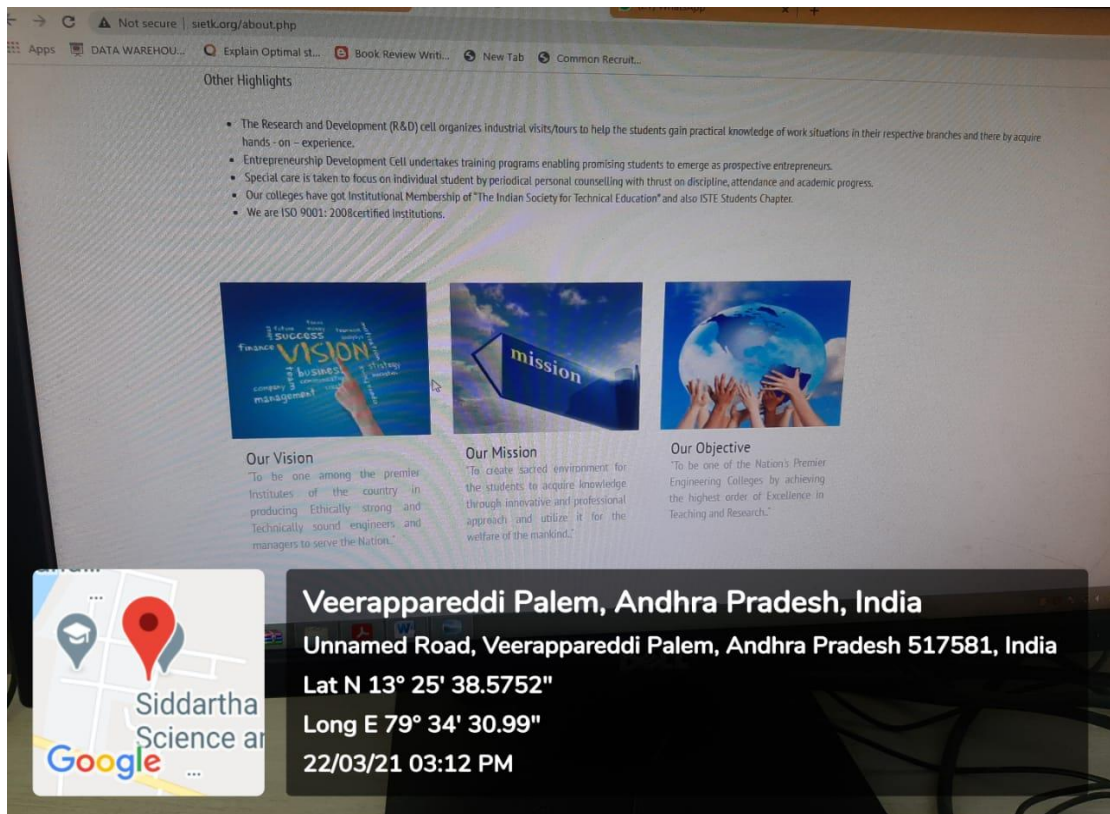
Not secure | sietk.org/about.php

Apps DATA WAREHOU... Explain Optimal st... Book Review Writi... New Tab Common Recruit...

Other Highlights

- The Research and Development (R&D) cell organizes industrial visits/tours to help the students gain practical knowledge of work situations in their respective branches and there by acquire hands - on – experience.
- Entrepreneurship Development Cell undertakes training programs enabling promising students to emerge as prospective entrepreneurs.
- Special care is taken to focus on individual student by periodical personal counselling with thrust on discipline, attendance and academic progress.
- Our colleges have got Institutional Membership of "The Indian Society for Technical Education" and also ISTE Students Chapter.
- We are ISO 9001: 2008certified institutions.

SUCCESS VISION finance business strategy company management

mission

Our Vision
"To be one among the premier Institutes of the country in producing Ethically strong and Technically sound engineers and managers to serve the Nation."

Our Mission
"To create sacred environment for the students to acquire knowledge through innovative and professional approach and utilize it for the welfare of the mankind."

Our Objective
"To be one of the Nation's Premier Engineering Colleges by achieving the highest order of Excellence in Teaching and Research."

Siddartha Science ar
Google

Veerappareddi Palem, Andhra Pradesh, India
Unnamed Road, Veerappareddi Palem, Andhra Pradesh 517581, India
Lat N 13° 25' 38.5752"
Long E 79° 34' 30.99"
22/03/21 03:12 PM